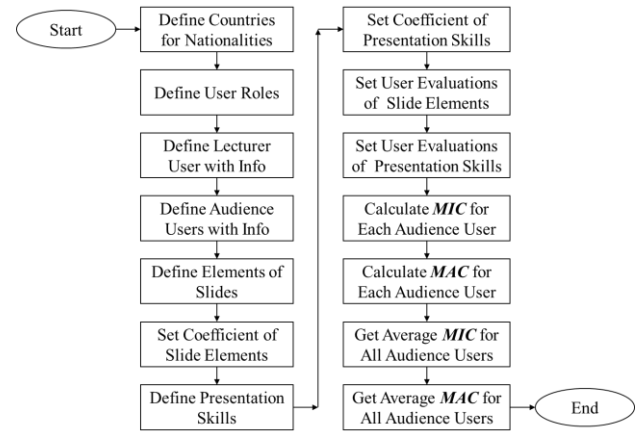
Start

Define Countries for Nationalities

Define User Roles

Define Lecturer User with Info

Define Audience Users with Info

Define Elements of Slides

Set Coefficient of Slide Elements

Define Presentation Skills

Set Coefficient of Presentation Skills

Set User Evaluations of Slide Elements

Set User Evaluations of Presentation Skills

Calculate ***MIC*** for Each Audience User

Calculate ***MAC*** for Each Audience User

Get Average ***MIC*** for All Audience Users

Get Average ***MAC*** for All Audience Users

End